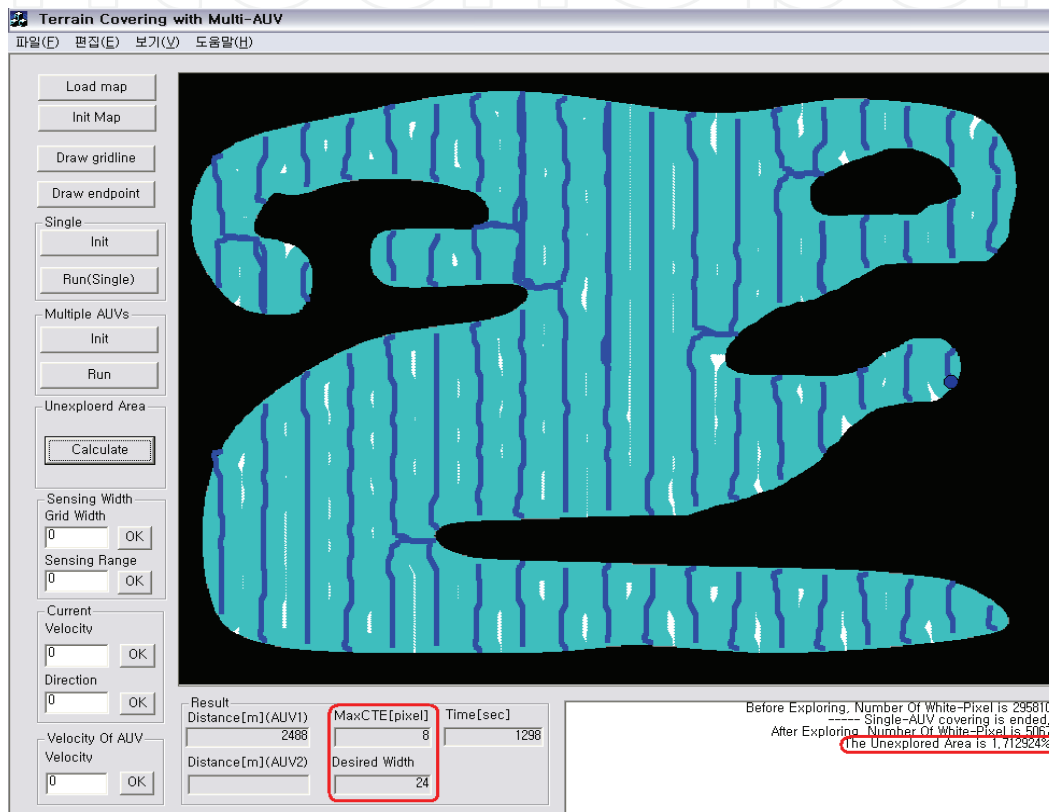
Terrain Covering with Multi-AUV

파일(F) 편집(E) 보기(V) 도움말(H)

Load map
Init Map
Draw gridline
Draw endpoint

Single
Init
Run(Single)

Multiple AUVs
Init
Run

Unexploerd Area
Calculate

Sensing Width
Grid Width
0
OK
Sensing Range
0
OK

Current
Velocity
0
OK
Direction
0
OK

Velocity Of AUV
Velocity
0
OK

Result
Distance[m](AUV1)
2488
Distance[m](AUV2)
MaxCTE[pixel]
8
Desired Width
24
Time[sec]
1298

Before Exploring, Number Of White-Pixel is 29581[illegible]
----- Single-AUV covering is ended,
After Exploring, Number Of White-Pixel is 506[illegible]
The Unexplored Area is 1.712924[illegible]